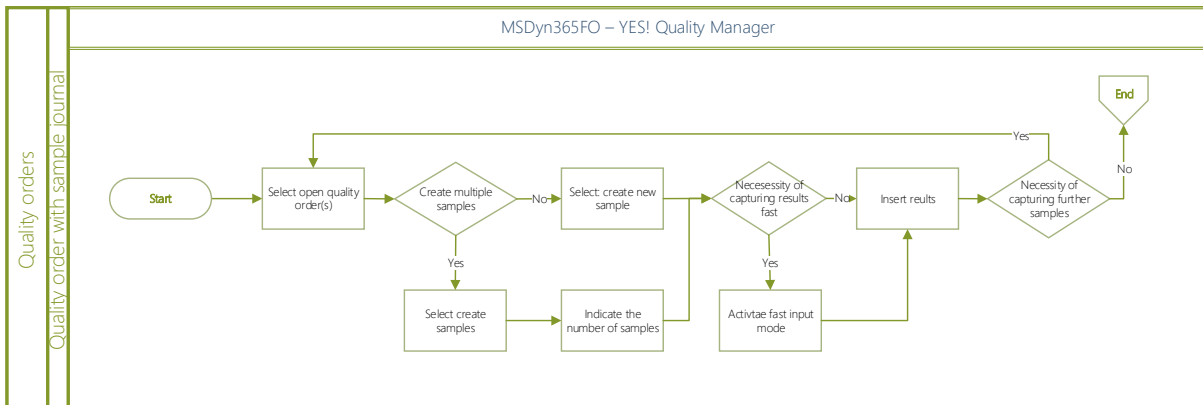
MSDyn365FO – YES! Quality Manager

Quality orders

Quality order with sample journal

Start

Select open quality order(s)

Create multiple samples

No

Select: create new sample

Necesessity of capturing results fast

No

Insert reults

Necessity of capturing further samples

Yes

No

End

Yes

Select create samples

Indicate the number of samples

Yes

Activtae fast input mode